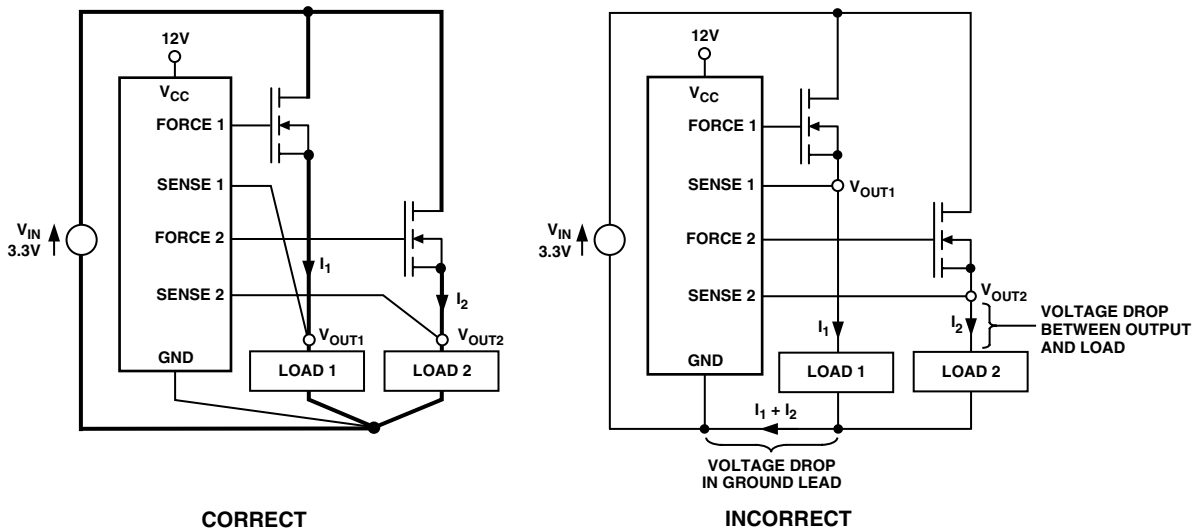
12V

$V_{CC}$

FORCE 1

SENSE 1

FORCE 2

SENSE 2

GND

$V_{IN}$
3.3V

$I_1$

$I_2$

$V_{OUT1}$

$V_{OUT2}$

LOAD 1

LOAD 2

CORRECT

12V

$V_{CC}$

FORCE 1

SENSE 1

FORCE 2

SENSE 2

GND

$V_{IN}$
3.3V

$V_{OUT1}$

$V_{OUT2}$

VOLTAGE DROP BETWEEN OUTPUT AND LOAD

$I_1$

$I_2$

LOAD 1

LOAD 2

$I_1 + I_2$

VOLTAGE DROP IN GROUND LEAD

INCORRECT